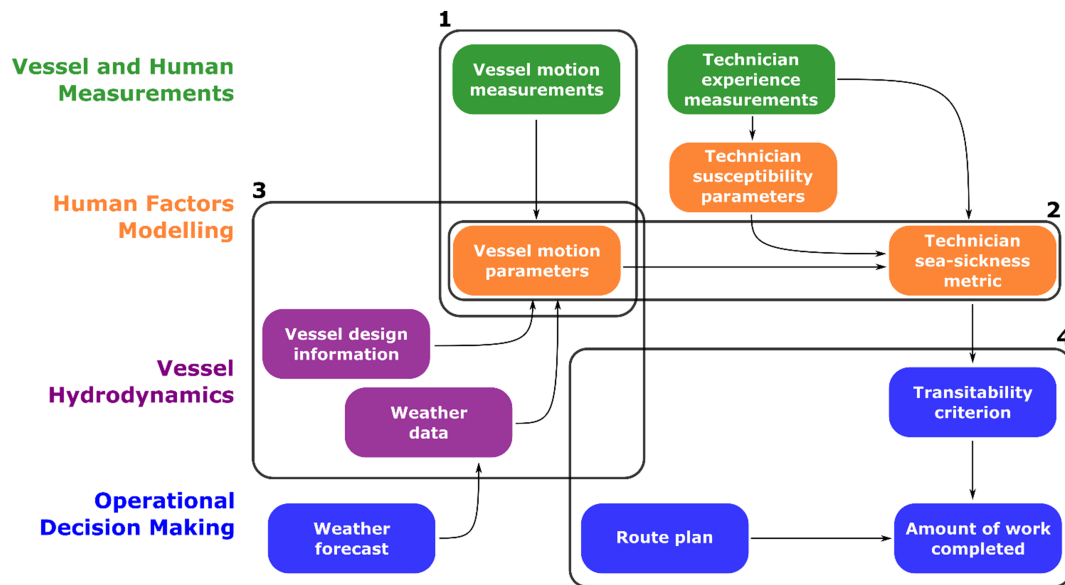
Vessel and Human Measurements

Human Factors Modelling

Vessel Hydrodynamics

Operational Decision Making

1

Vessel motion measurements

Technician experience measurements

Technician susceptibility parameters

2

3

Vessel motion parameters

Technician sea-sickness metric

Vessel design information

Weather data

4

Transitability criterion

Weather forecast

Route plan

Amount of work completed